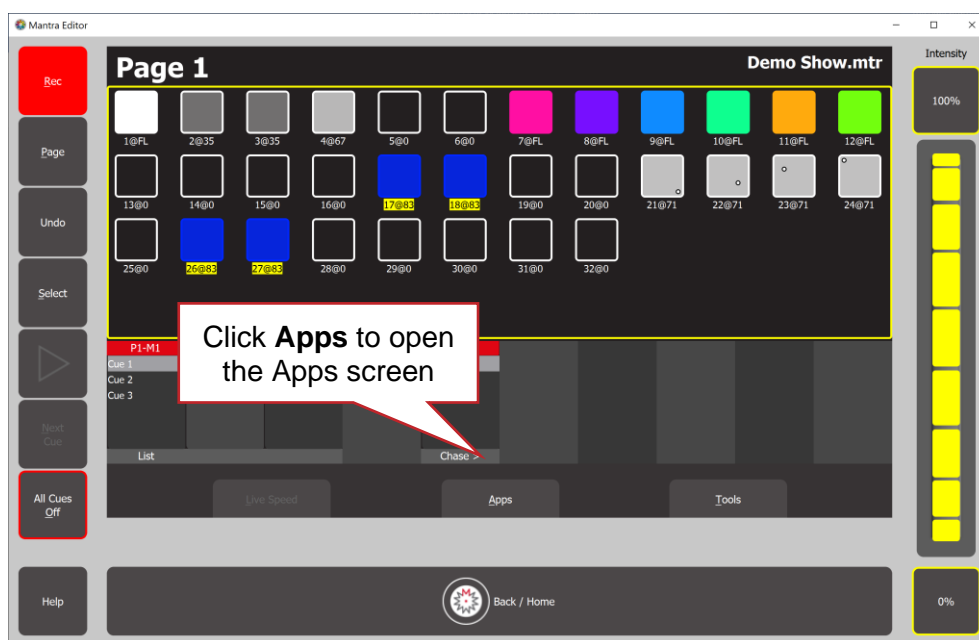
Mantra Editor

Rec

Page

Undo

Select

Next Cue

All Cues Off

Help

Page 1

Demo Show.mtr

1@FL 2@35 3@35 4@67 5@0 6@0 7@FL 8@FL 9@FL 10@FL 11@FL 12@FL

13@0 14@0 15@0 16@0 17@83 18@83 19@0 20@0 21@71 22@71 23@71 24@71

25@0 26@83 27@83 28@0 29@0 30@0 31@0 32@0

P1-M1

Cue 1

Cue 2

Cue 3

List

Chase >

Click **Apps** to open the Apps screen

Live Speed

Apps

Tools

Back / Home

Intensity

100%

0%